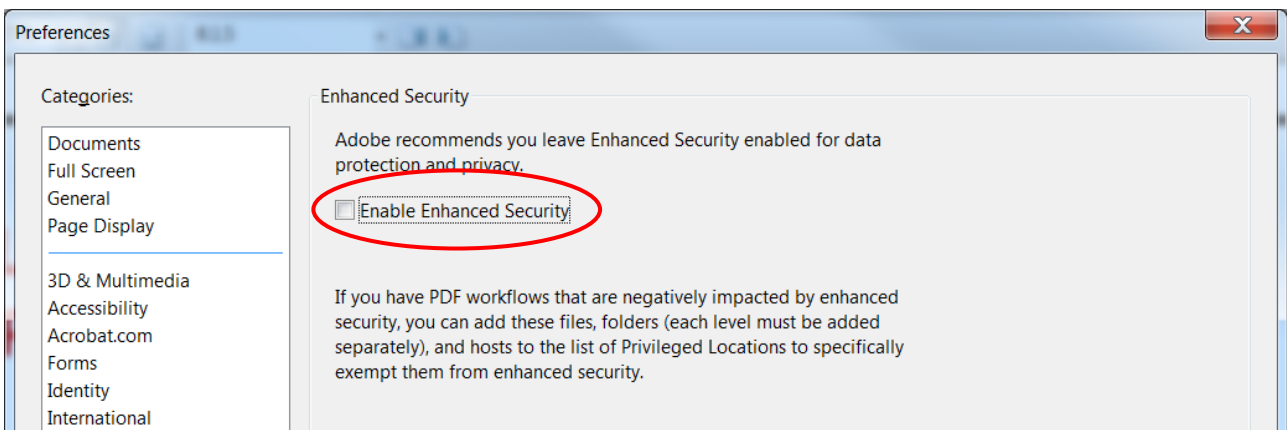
Preferences

X

Categories:

Documents
Full Screen
General
Page Display

3D & Multimedia
Accessibility
Acrobat.com
Forms
Identity
International

Enhanced Security

Adobe recommends you leave Enhanced Security enabled for data protection and privacy.

Enable Enhanced Security

If you have PDF workflows that are negatively impacted by enhanced security, you can add these files, folders (each level must be added separately), and hosts to the list of Privileged Locations to specifically exempt them from enhanced security.